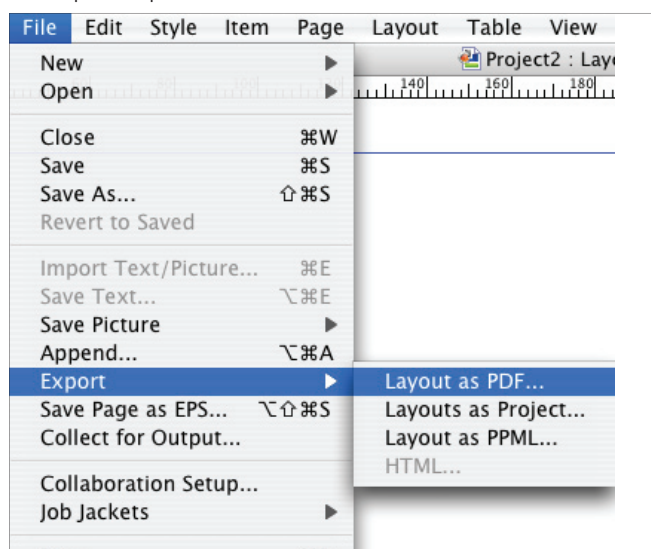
File Edit Style Item Page Layout Table View

Project2 : Lay

140 160 180

New ▶
Open ▶

Close ⌘W
Save ⌘S
Save As... ⇧⌘S
Revert to Saved

Import Text/Picture... ⌘E
Save Text... ⌥⌘E
Save Picture ▶
Append... ⌥⌘A
Export ▶
Save Page as EPS... ⌥⇧⌘S
Collect for Output...

Collaboration Setup...
Job Jackets ▶

Layout as PDF...
Layouts as Project...
Layout as PPML...
HTML...